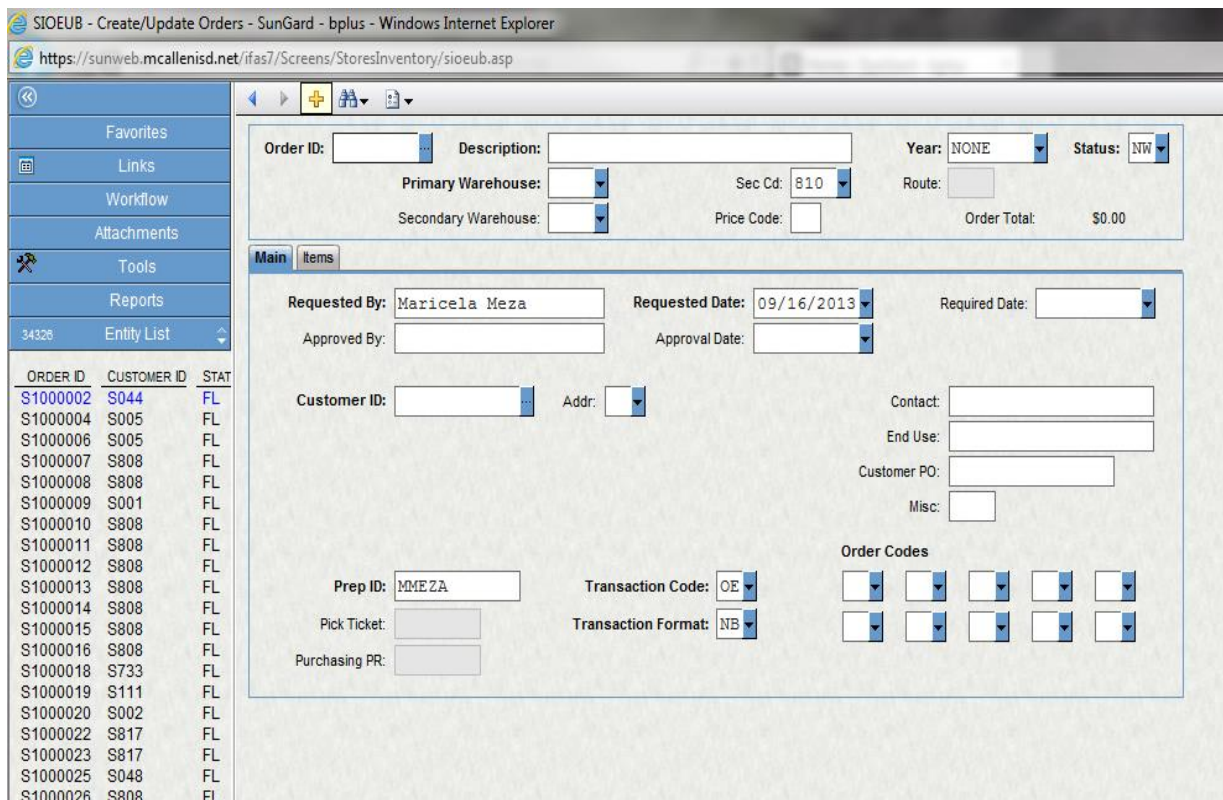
SIOEUB - Create/Update Orders - SunGard - bplus - Windows Internet Explorer

https://sunweb.mcallenisd.net/ifas7/Screens/StoresInventory/sioeub.asp

Favorites
Links
Workflow
Attachments
Tools
Reports
34326 Entity List

| ORDER ID | CUSTOMER ID | STAT |
|---|---|---|
| S1000002 | S044 | FL |
| S1000004 | S005 | FL |
| S1000006 | S005 | FL |
| S1000007 | S808 | FL |
| S1000008 | S808 | FL |
| S1000009 | S001 | FL |
| S1000010 | S808 | FL |
| S1000011 | S808 | FL |
| S1000012 | S808 | FL |
| S1000013 | S808 | FL |
| S1000014 | S808 | FL |
| S1000015 | S808 | FL |
| S1000016 | S808 | FL |
| S1000018 | S733 | FL |
| S1000019 | S111 | FL |
| S1000020 | S002 | FL |
| S1000022 | S817 | FL |
| S1000023 | S817 | FL |
| S1000025 | S048 | FL |
| S1000026 | S808 | FL |

Order ID: Description: Year: NONE Status: NW
Primary Warehouse: Sec Cd: 810 Route:
Secondary Warehouse: Price Code: Order Total: $0.00

Main Items

Requested By: Maricela Meza Requested Date: 09/16/2013 Required Date:
Approved By: Approval Date:

Customer ID: Addr: Contact:
End Use:
Customer PO:
Misc:

Order Codes

Prep ID: MMEZA Transaction Code: OE
Pick Ticket: Transaction Format: NB
Purchasing PR: